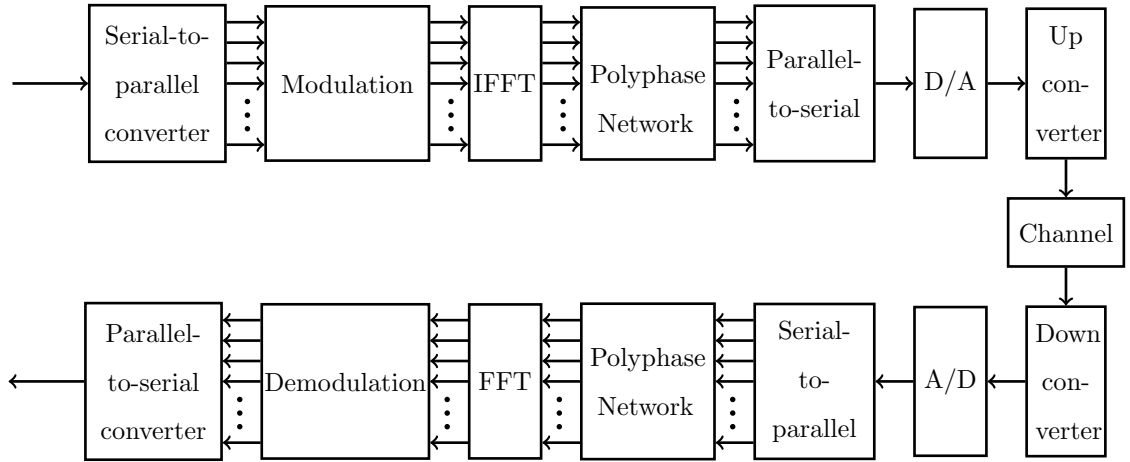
Serial-to-parallel converter

Modulation

IFFT

Polyphase Network

Parallel-to-serial

D/A

Up converter

Channel

Down converter

A/D

Serial-to-parallel

Polyphase Network

FFT

Demodulation

Parallel-to-serial converter